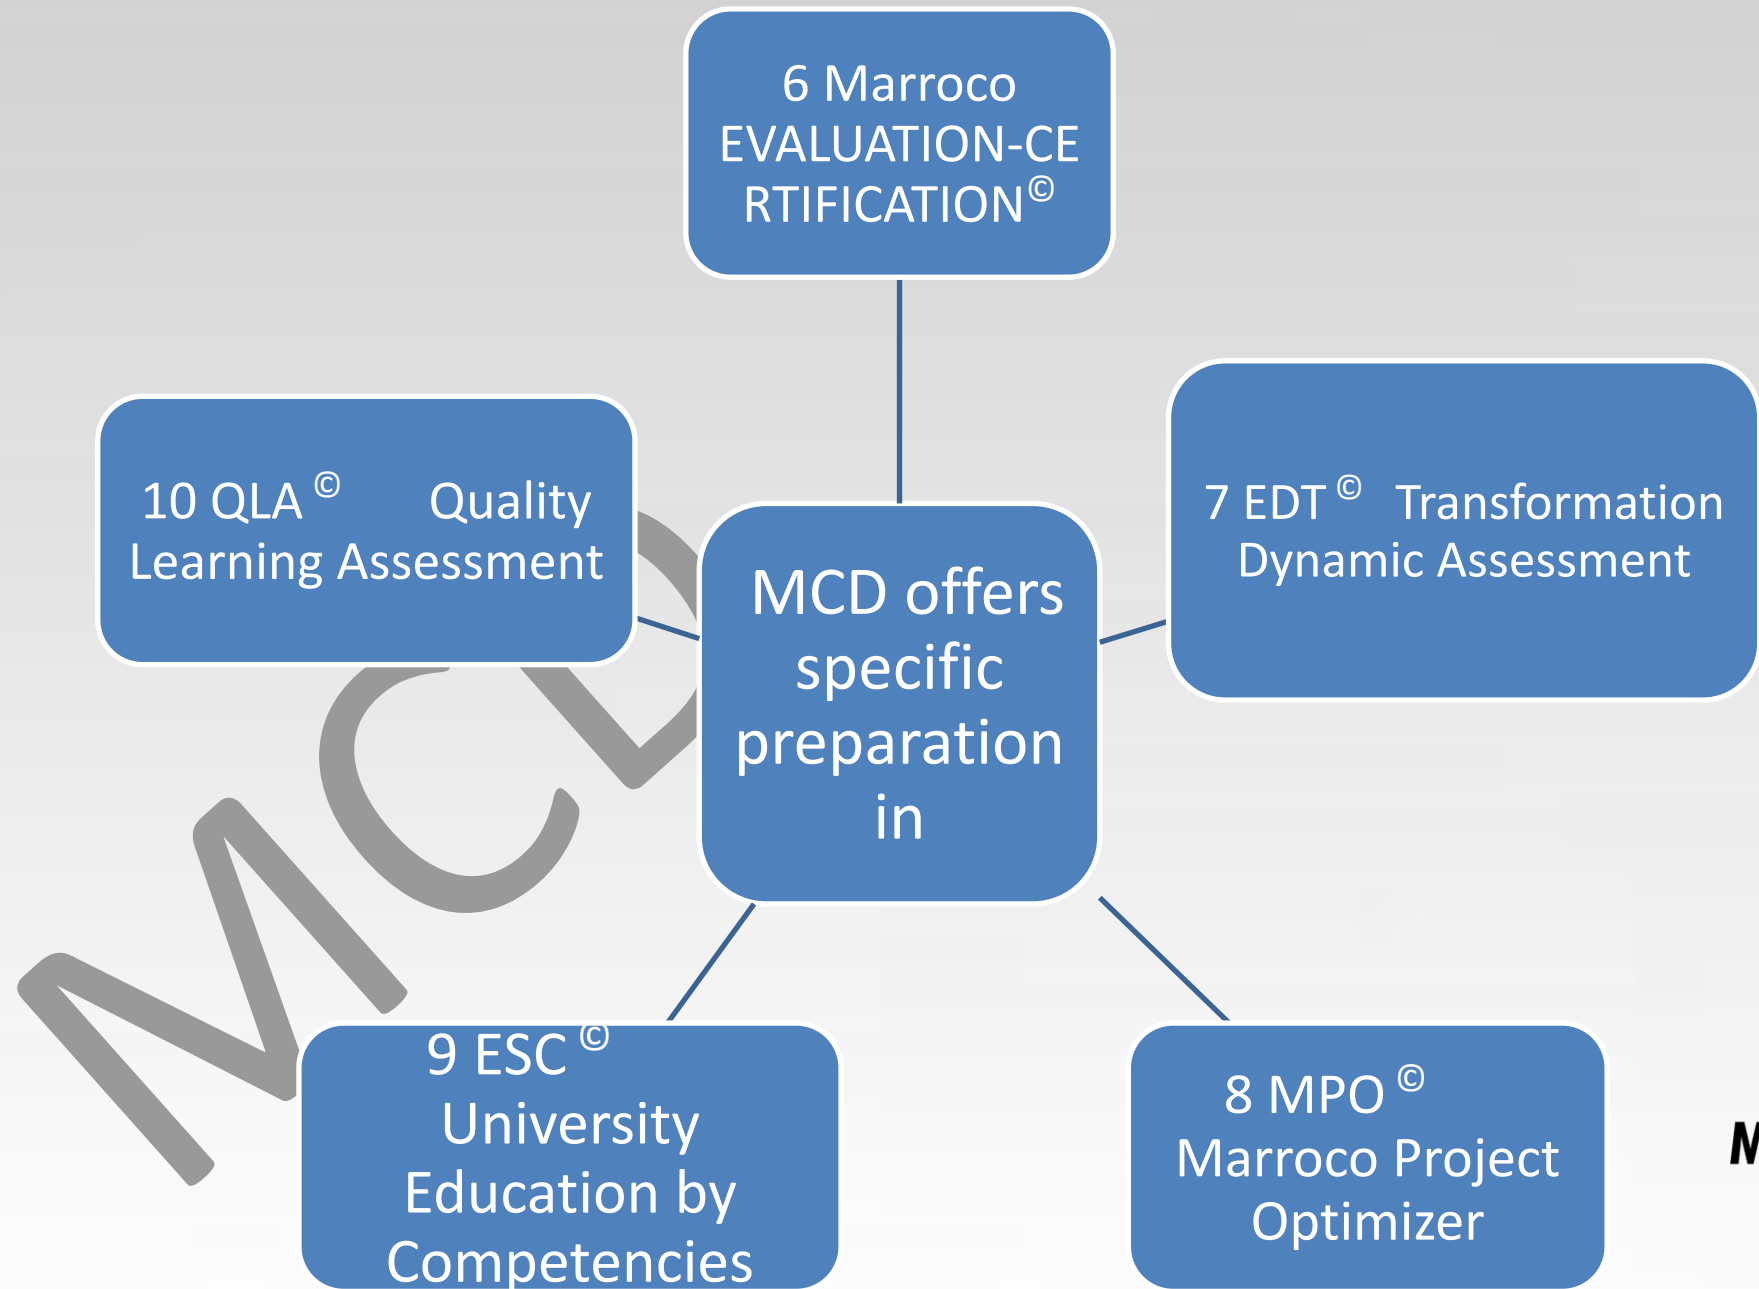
6 Marroco EVALUATION-CERTIFICATION©

10 QLA © Quality Learning Assessment

MCD offers specific preparation in

7 EDT © Transformation Dynamic Assessment

9 ESC © University Education by Competencies

8 MPO © Marroco Project Optimizer

MCD

M